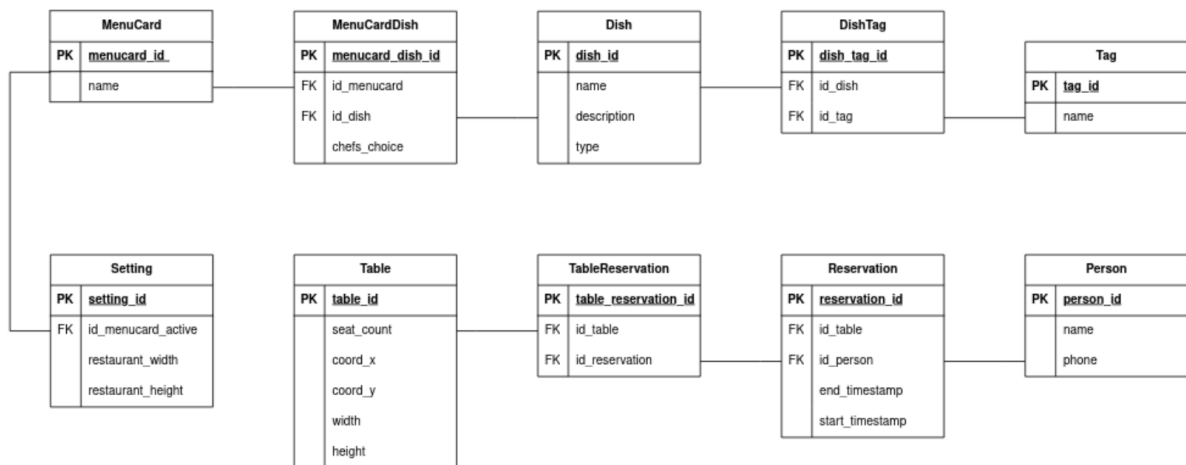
| MenuCard | |
|---|---|
| PK | menucard_id_ |
| | name |

| MenuCardDish | |
|---|---|
| PK | menucard_dish_id |
| FK | id_menucard |
| FK | id_dish |
| | chefs_choice |

| Dish | |
|---|---|
| PK | dish_id |
| | name |
| | description |
| | type |

| DishTag | |
|---|---|
| PK | dish_tag_id |
| FK | id_dish |
| FK | id_tag |

| Tag | |
|---|---|
| PK | tag_id |
| | name |

| Setting | |
|---|---|
| PK | setting_id |
| FK | id_menucard_active |
| | restaurant_width |
| | restaurant_height |

| Table | |
|---|---|
| PK | table_id |
| | seat_count |
| | coord_x |
| | coord_y |
| | width |
| | height |

| TableReservation | |
|---|---|
| PK | table_reservation_id |
| FK | id_table |
| FK | id_reservation |

| Reservation | |
|---|---|
| PK | reservation_id |
| FK | id_table |
| FK | id_person |
| | end_timestamp |
| | start_timestamp |

| Person | |
|---|---|
| PK | person_id |
| | name |
| | phone |